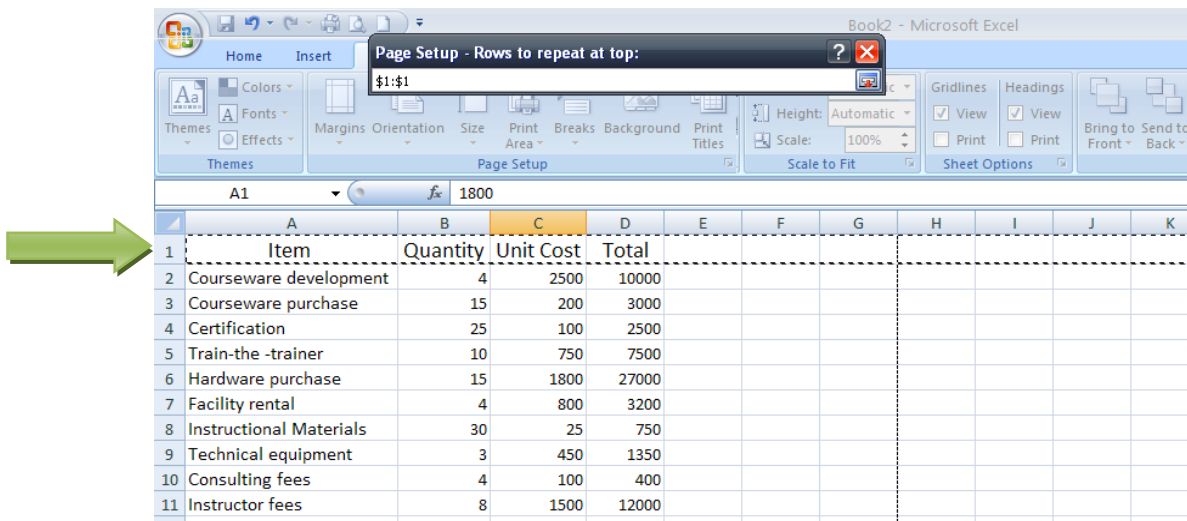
Book2 - Microsoft Excel

Home Insert

Page Setup - Rows to repeat at top:

$1:$1

Colors Fonts Effects Themes

Themes

Margins Orientation Size Print Area Breaks Background Print Titles

Page Setup

Height: Automatic
Scale: 100%

Scale to Fit

Gridlines View Print
Headings View Print

Sheet Options

Bring to Front Send to Back

A1 1800

| | A | B | C | D | E | F | G | H | I | J | K |
|---|---|---|---|---|---|---|---|---|---|---|---|
| 1 | Item | Quantity | Unit Cost | Total | | | | | | | |
| 2 | Courseware development | 4 | 2500 | 10000 | | | | | | | |
| 3 | Courseware purchase | 15 | 200 | 3000 | | | | | | | |
| 4 | Certification | 25 | 100 | 2500 | | | | | | | |
| 5 | Train-the -trainer | 10 | 750 | 7500 | | | | | | | |
| 6 | Hardware purchase | 15 | 1800 | 27000 | | | | | | | |
| 7 | Facility rental | 4 | 800 | 3200 | | | | | | | |
| 8 | Instructional Materials | 30 | 25 | 750 | | | | | | | |
| 9 | Technical equipment | 3 | 450 | 1350 | | | | | | | |
| 10 | Consulting fees | 4 | 100 | 400 | | | | | | | |
| 11 | Instructor fees | 8 | 1500 | 12000 | | | | | | | |